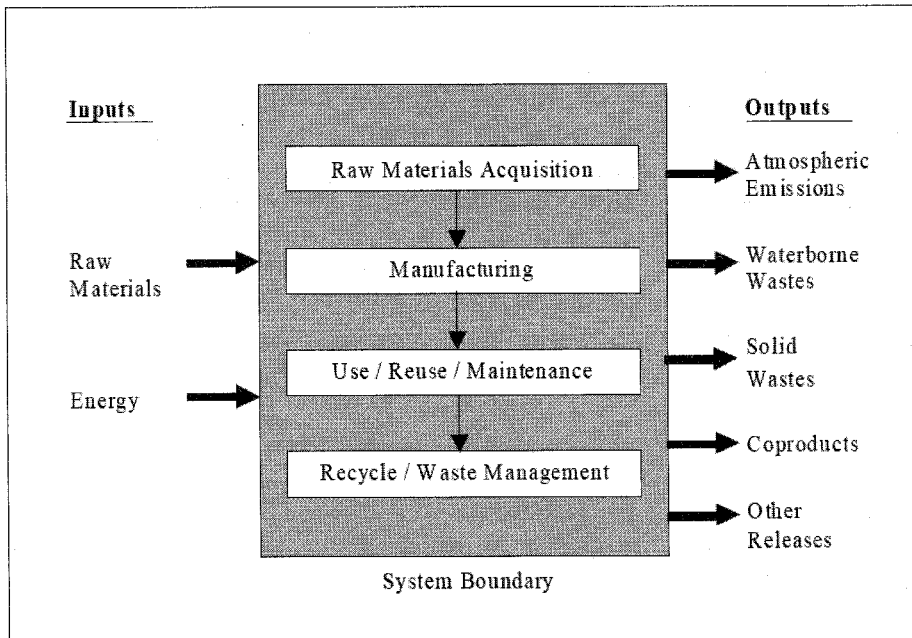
Inputs

Raw Materials

Energy

Raw Materials Acquisition

Manufacturing

Use / Reuse / Maintenance

Recycle / Waste Management

System Boundary

Outputs

Atmospheric Emissions

Waterborne Wastes

Solid Wastes

Coproducts

Other Releases